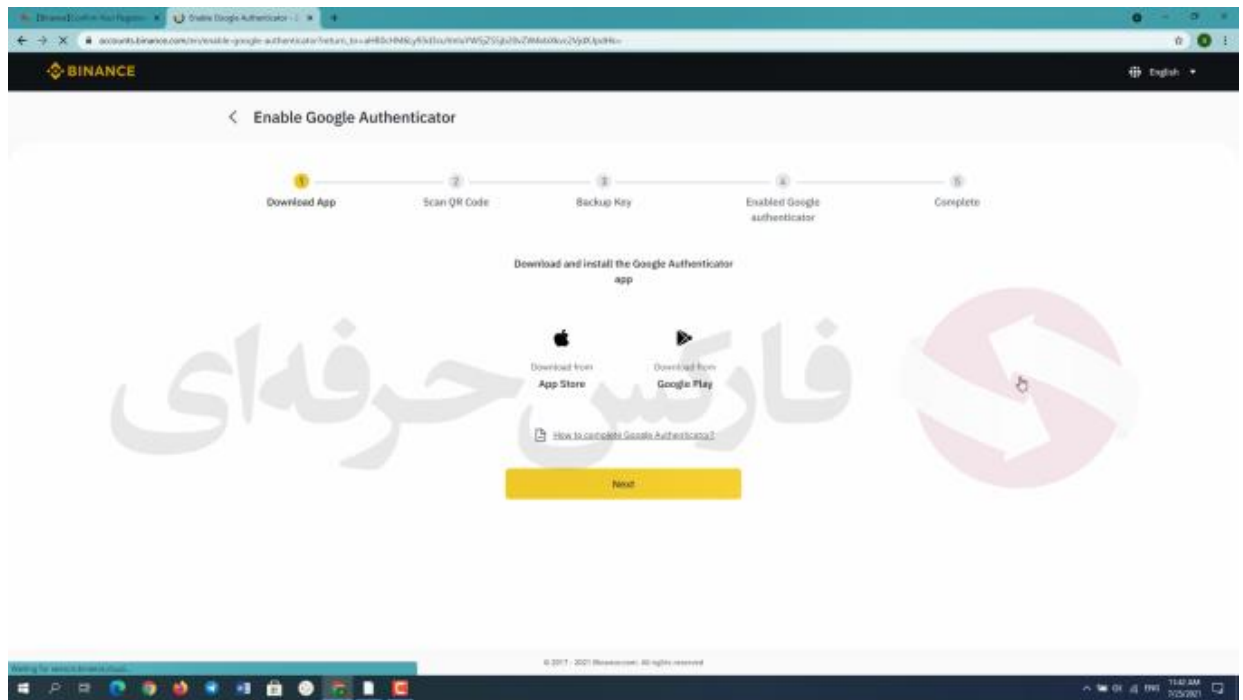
[Binance]Confirm Your Registr... ×   Enable Google Authenticator ×   +

accounts.binance.com/en/enable-google-authenticator?return_to=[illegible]

BINANCE

English

< Enable Google Authenticator

1 Download App
2 Scan QR Code
3 Backup Key
4 Enabled Google authenticator
5 Complete

Download and install the Google Authenticator app

Download from
App Store

Download from
Google Play

How to complete Google Authenticator?

Next

فارکس حرفه‌ای

© 2017 - 2021 Binance.com. All rights reserved

Waiting for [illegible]

11:42 AM
7/25/2021